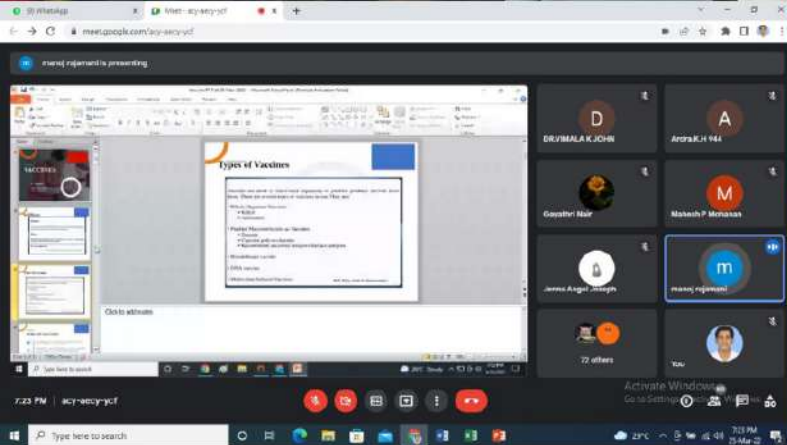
(8) WhatsApp
Meet - acy-aecy-ycf
meet.google.com/acy-aecy-ycf

manoj rajamani is presenting

Types of Vaccines

VACCINES

Click to add notes

D
DR.VIMALA K.JOHN

A
Arora.K.H 944

Gayathri Nair

M
Mahesh P Mohanan

Jemma Angel Joseph

m
manoj rajamani

72 others

You

7:23 PM | acy-aecy-ycf

Activate Windows
Go to Settings to activate Windows.

Type here to search

29°C
7:23 PM
25-Mar-22